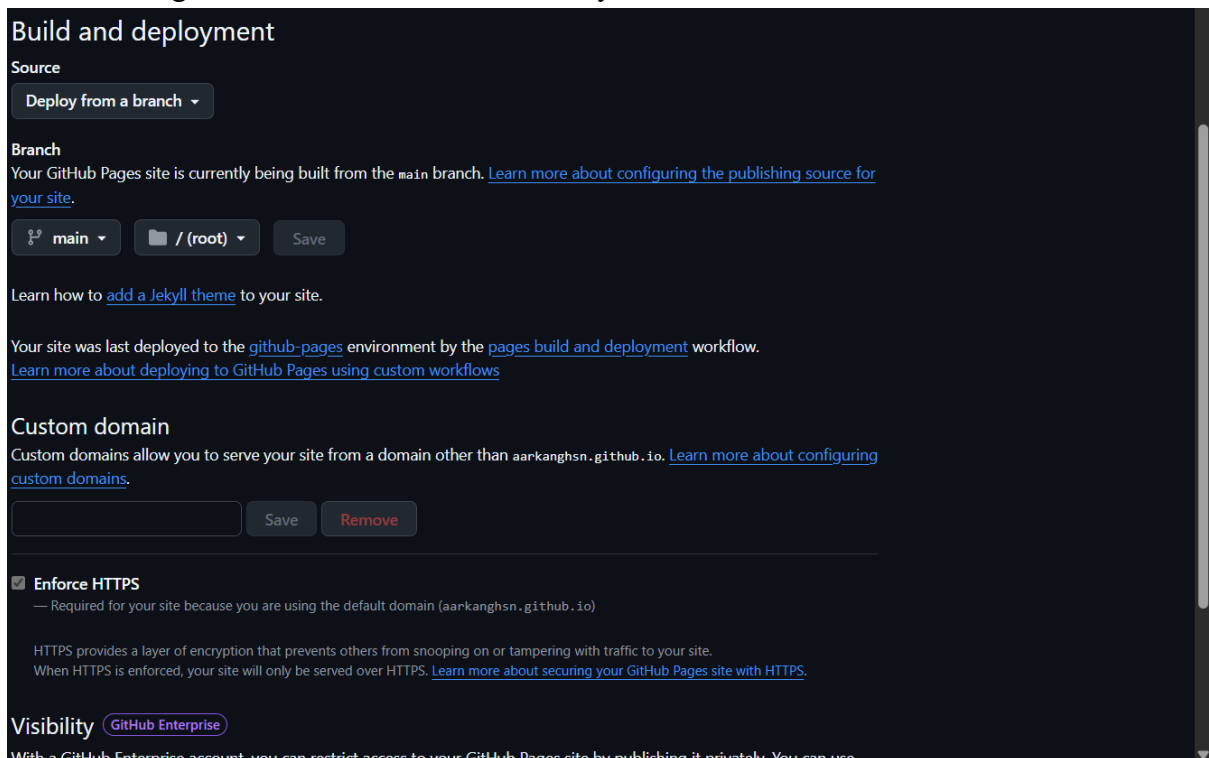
Build and deployment

Source

Deploy from a branch

Branch

Your GitHub Pages site is currently being built from the main branch. Learn more about configuring the publishing source for your site.

main / (root) Save

Learn how to add a Jekyll theme to your site.

Your site was last deployed to the github-pages environment by the pages build and deployment workflow.
Learn more about deploying to GitHub Pages using custom workflows

Custom domain

Custom domains allow you to serve your site from a domain other than aarkanghsn.github.io. Learn more about configuring custom domains.

Save Remove

Enforce HTTPS

— Required for your site because you are using the default domain (aarkanghsn.github.io)

HTTPS provides a layer of encryption that prevents others from snooping on or tampering with traffic to your site.
When HTTPS is enforced, your site will only be served over HTTPS. Learn more about securing your GitHub Pages site with HTTPS.

Visibility GitHub Enterprise

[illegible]